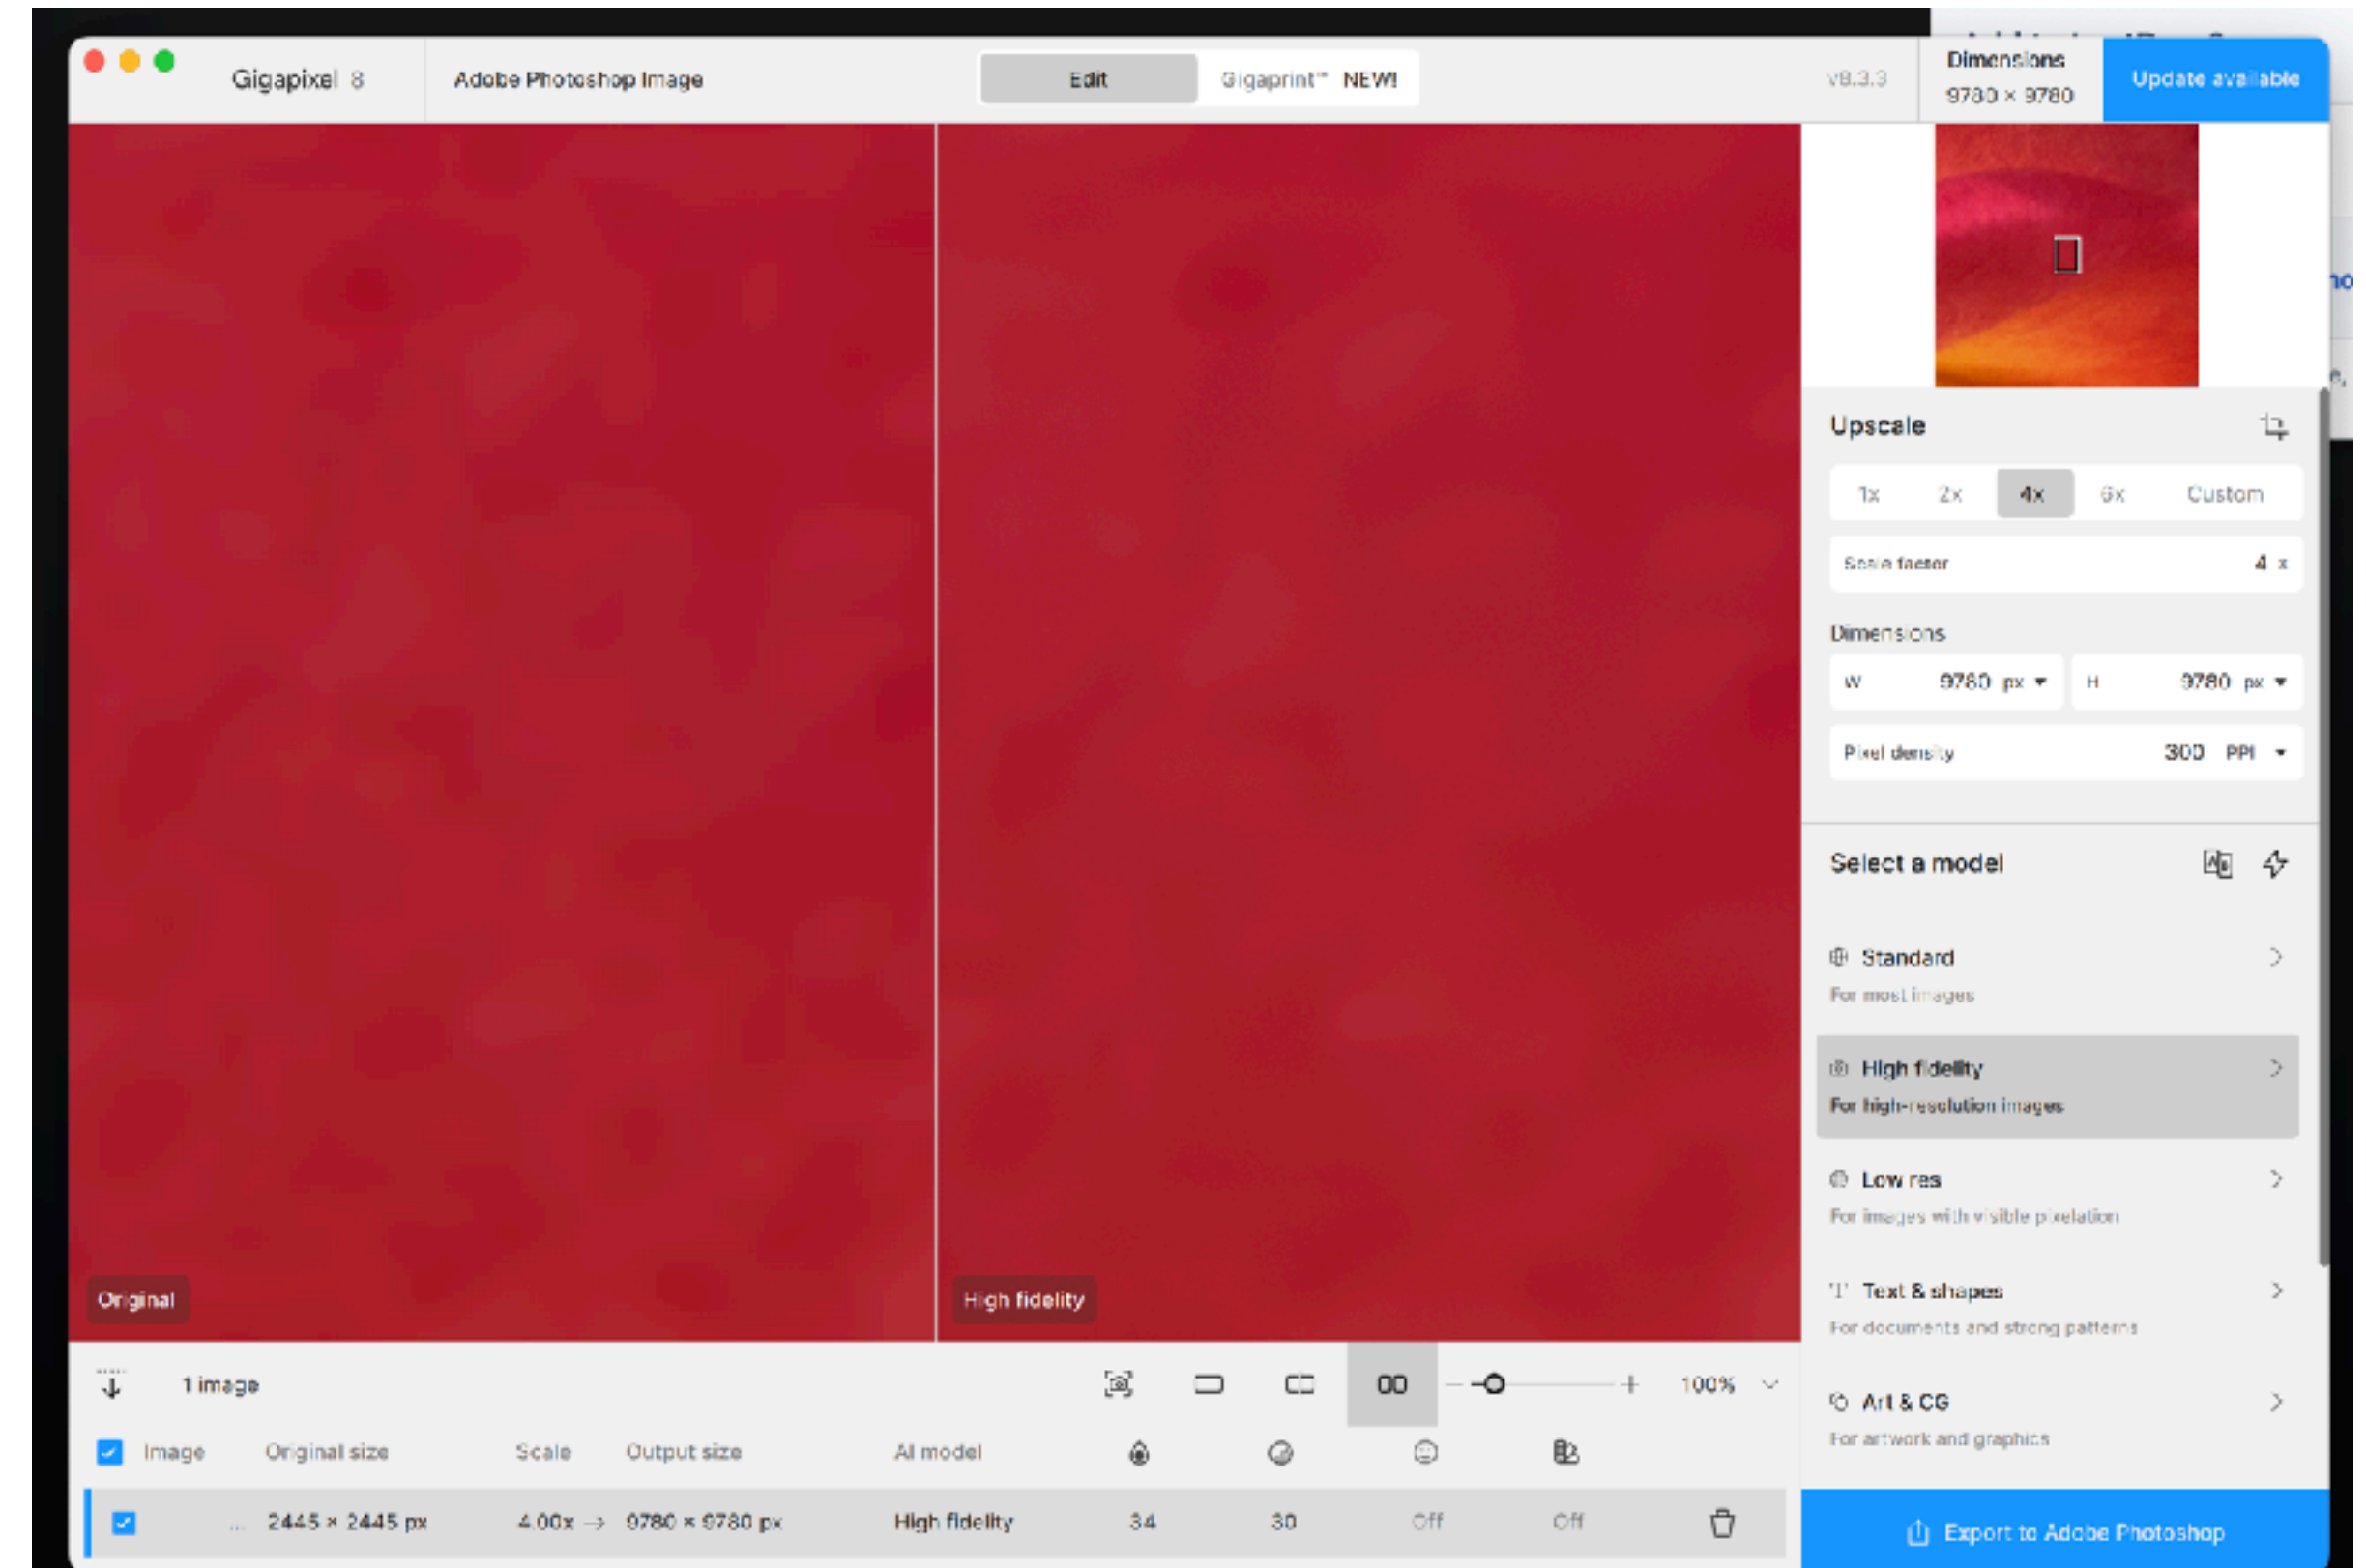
Gigapixel 8

Adobe Photoshop Image

Edit

Gigaprint™ NEW!

v8.3.3

Dimensions
9780 × 9780

Update available

Original

High fidelity

Upscale

1x 2x 4x 6x Custom

Scale factor 4 x

Dimensions

W 9780 px

H 9780 px

Pixel density 300 PPI

Select a model

Standard
For most images

High fidelity
For high-resolution images

Low res
For images with visible pixelation

Text & shapes
For documents and strong patterns

Art & CG
For artwork and graphics

Export to Adobe Photoshop

1 image

100%

| Image | Original size | Scale | Output size | AI model | | | | |
|---|---|---|---|---|---|---|---|---|
| ... | 2445 × 2445 px | 4.00x → | 9780 × 9780 px | High fidelity | 34 | 30 | Off | Off |